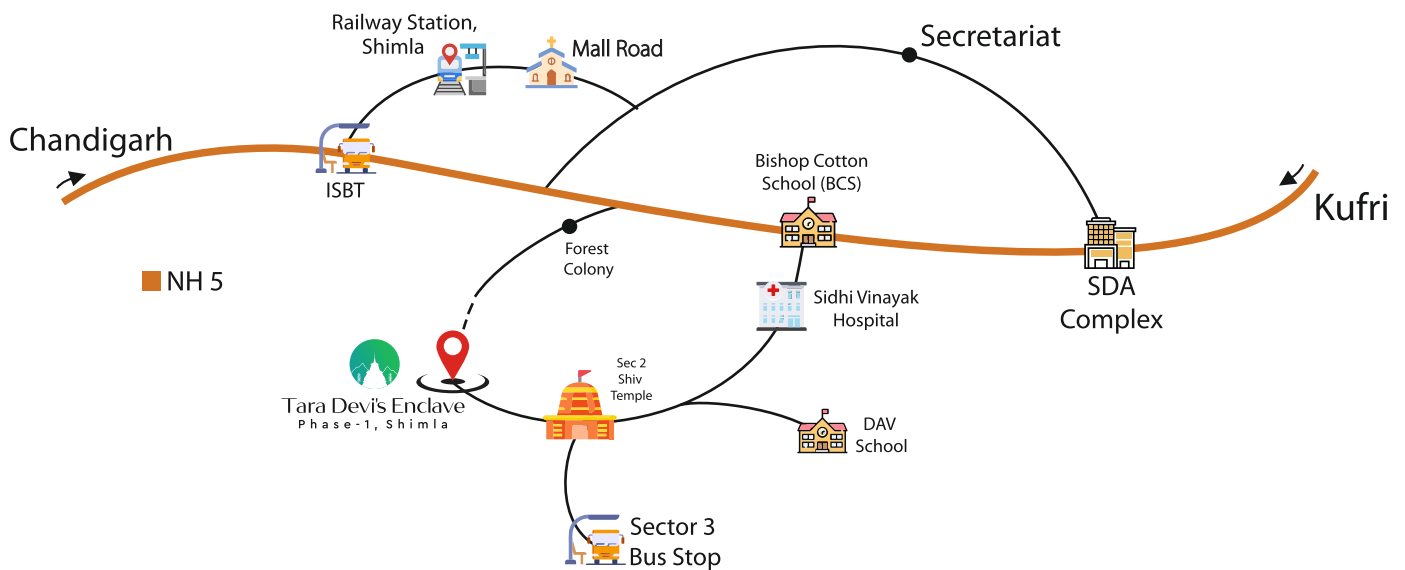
Railway Station, Shimla

Mall Road

Secretariat

Chandigarh

ISBT

Bishop Cotton School (BCS)

Kufri

Forest Colony

NH 5

SDA Complex

Sidhi Vinayak Hospital

Tara Devi's Enclave
Phase-1, Shimla

Sec 2 Shiv Temple

DAV School

Sector 3 Bus Stop